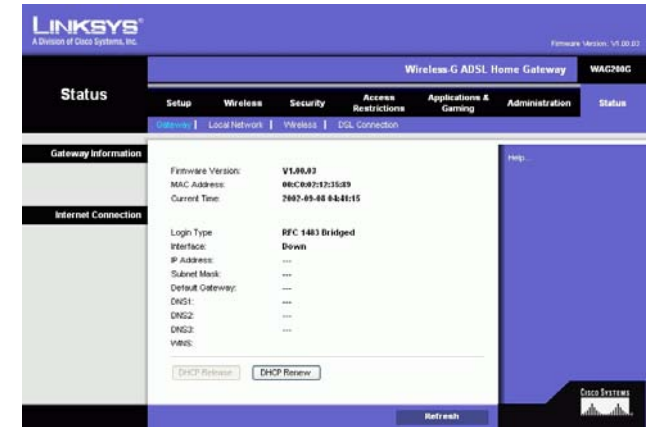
LINKSYS®
A Division of Cisco Systems, Inc.

Firmware Version: V1.00.03

Wireless-G ADSL Home Gateway WAG200G

Status

Setup | Wireless | Security | Access Restrictions | Applications & Gaming | Administration | Status

Gateway | Local Network | Wireless | DSL Connection

Gateway Information

Firmware Version: V1.00.03
MAC Address: 00:C0:02:12:35:89
Current Time: 2002-09-08 04:41:15

Internet Connection

Login Type: RFC 1483 Bridged
Interface: Down
IP Address: ---
Subnet Mask: ---
Default Gateway: ---
DNS1: ---
DNS2: ---
DNS3: ---
WINS:

DHCP Release | DHCP Renew

Help...

Refresh

Cisco Systems